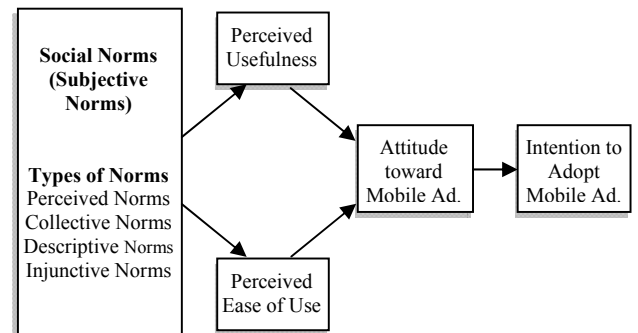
Social Norms (Subjective Norms)

Types of Norms
Perceived Norms
Collective Norms
Descriptive Norms
Injunctive Norms

Perceived Usefulness

Perceived Ease of Use

Attitude toward Mobile Ad.

Intention to Adopt Mobile Ad.